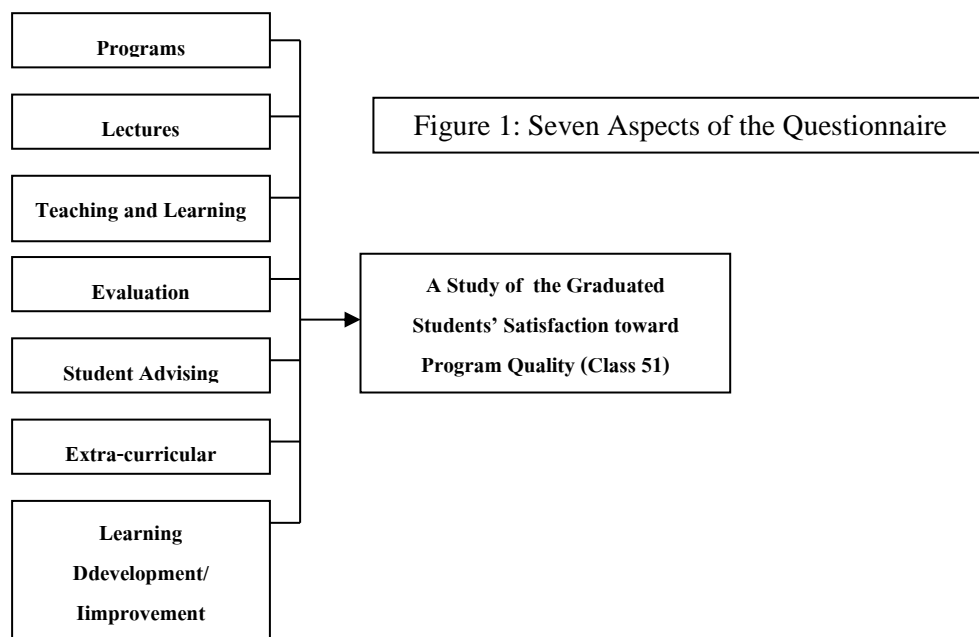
Programs

Lectures

Teaching and Learning

Evaluation

Student Advising

Extra-curricular

Learning Ddevelopment/ Iimprovement

Figure 1: Seven Aspects of the Questionnaire

A Study of the Graduated Students' Satisfaction toward Program Quality (Class 51)